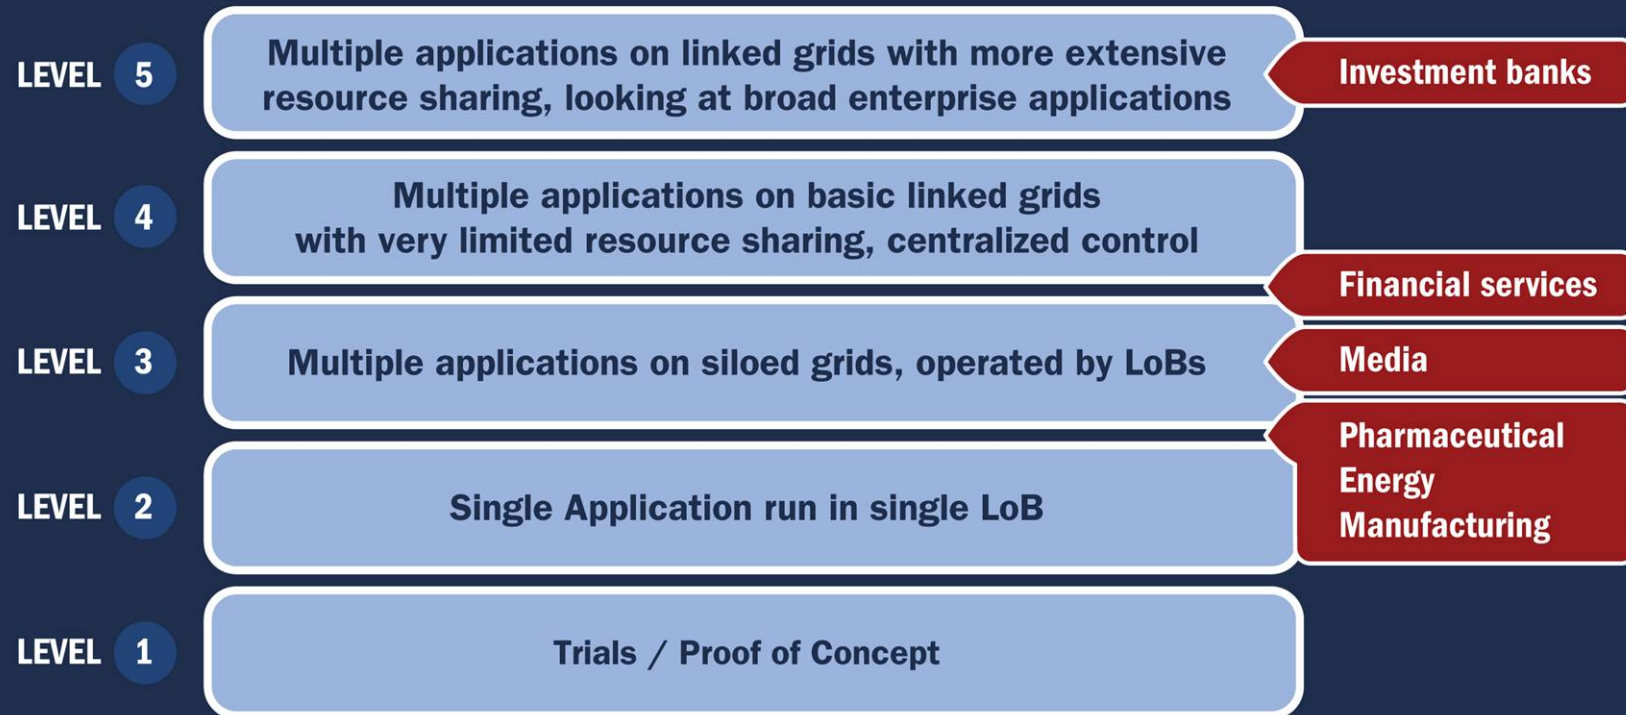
LEVEL 5
Multiple applications on linked grids with more extensive resource sharing, looking at broad enterprise applications
Investment banks

LEVEL 4
Multiple applications on basic linked grids with very limited resource sharing, centralized control
Financial services

LEVEL 3
Multiple applications on siloed grids, operated by LoBs
Media

LEVEL 2
Single Application run in single LoB
Pharmaceutical
Energy
Manufacturing

LEVEL 1
Trials / Proof of Concept